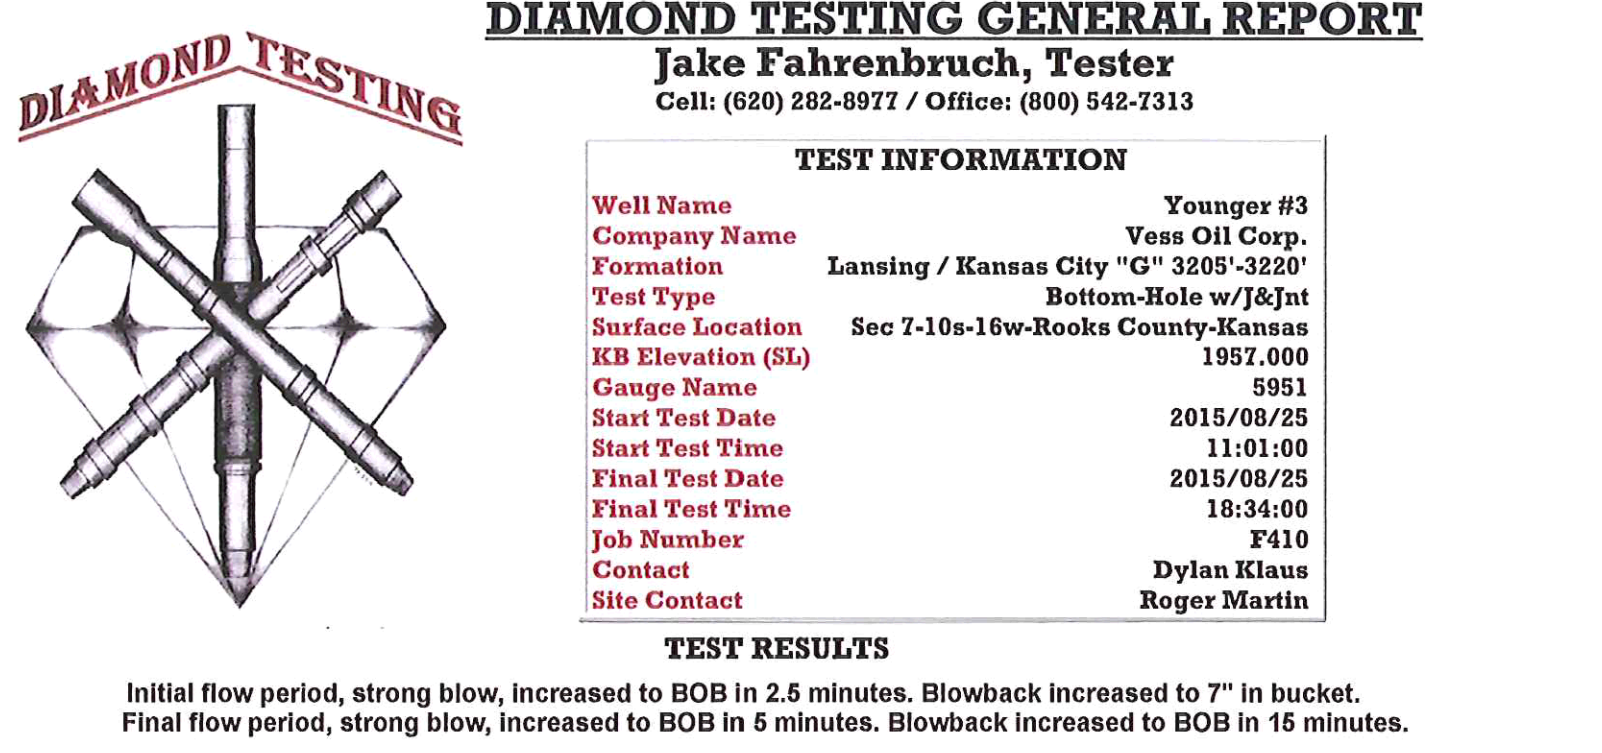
DIAMOND TESTING

DIAMOND TESTING GENERAL REPORT
Jake Fahrenbruch, Tester
Cell: (620) 282-8977 / Office: (800) 542-7313

TEST INFORMATION

| | |
|---|---|
| Well Name | Younger #3 |
| Company Name | Vess Oil Corp. |
| Formation | Lansing / Kansas City "G" 3205'-3220' |
| Test Type | Bottom-Hole w/J&Jnt |
| Surface Location | Sec 7-10s-16w-Rooks County-Kansas |
| KB Elevation (SL) | 1957.000 |
| Gauge Name | 5951 |
| Start Test Date | 2015/08/25 |
| Start Test Time | 11:01:00 |
| Final Test Date | 2015/08/25 |
| Final Test Time | 18:34:00 |
| Job Number | F410 |
| Contact | Dylan Klaus |
| Site Contact | Roger Martin |

TEST RESULTS

Initial flow period, strong blow, increased to BOB in 2.5 minutes. Blowback increased to 7" in bucket.
Final flow period, strong blow, increased to BOB in 5 minutes. Blowback increased to BOB in 15 minutes.